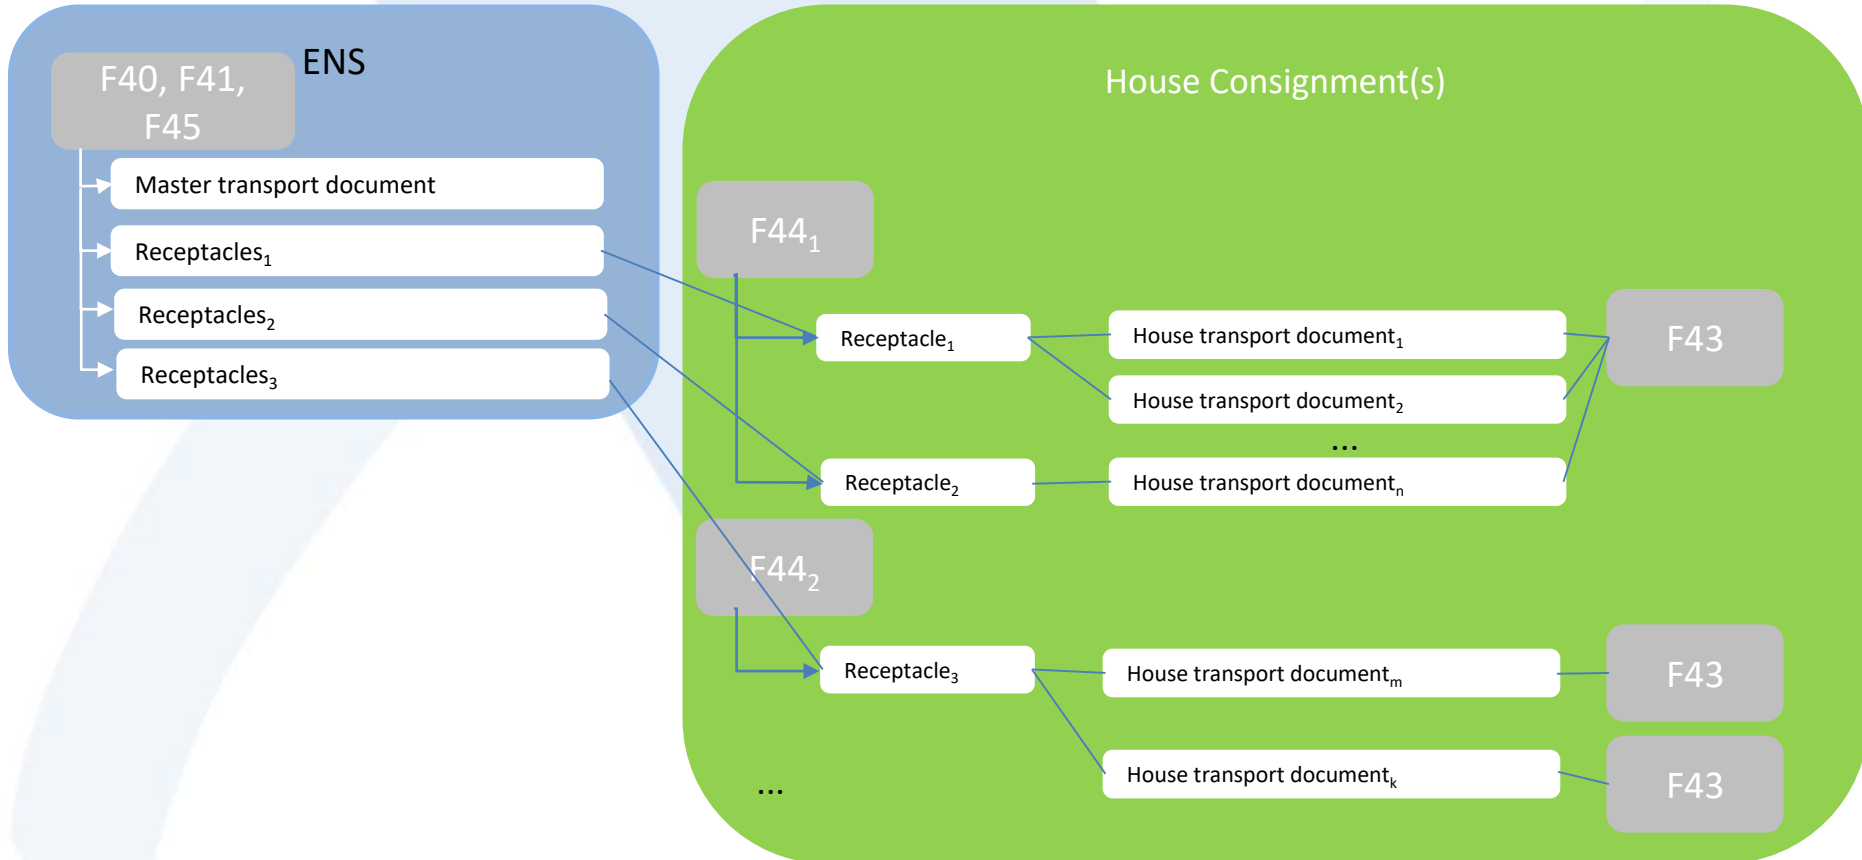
F40, F41, F45

ENS

Master transport document

Receptacles$_1$

Receptacles$_2$

Receptacles$_3$

House Consignment(s)

F44$_1$

Receptacle$_1$

House transport document$_1$

House transport document$_2$

...

Receptacle$_2$

House transport document$_n$

F43

F44$_2$

Receptacle$_3$

House transport document$_m$

F43

House transport document$_k$

F43

...